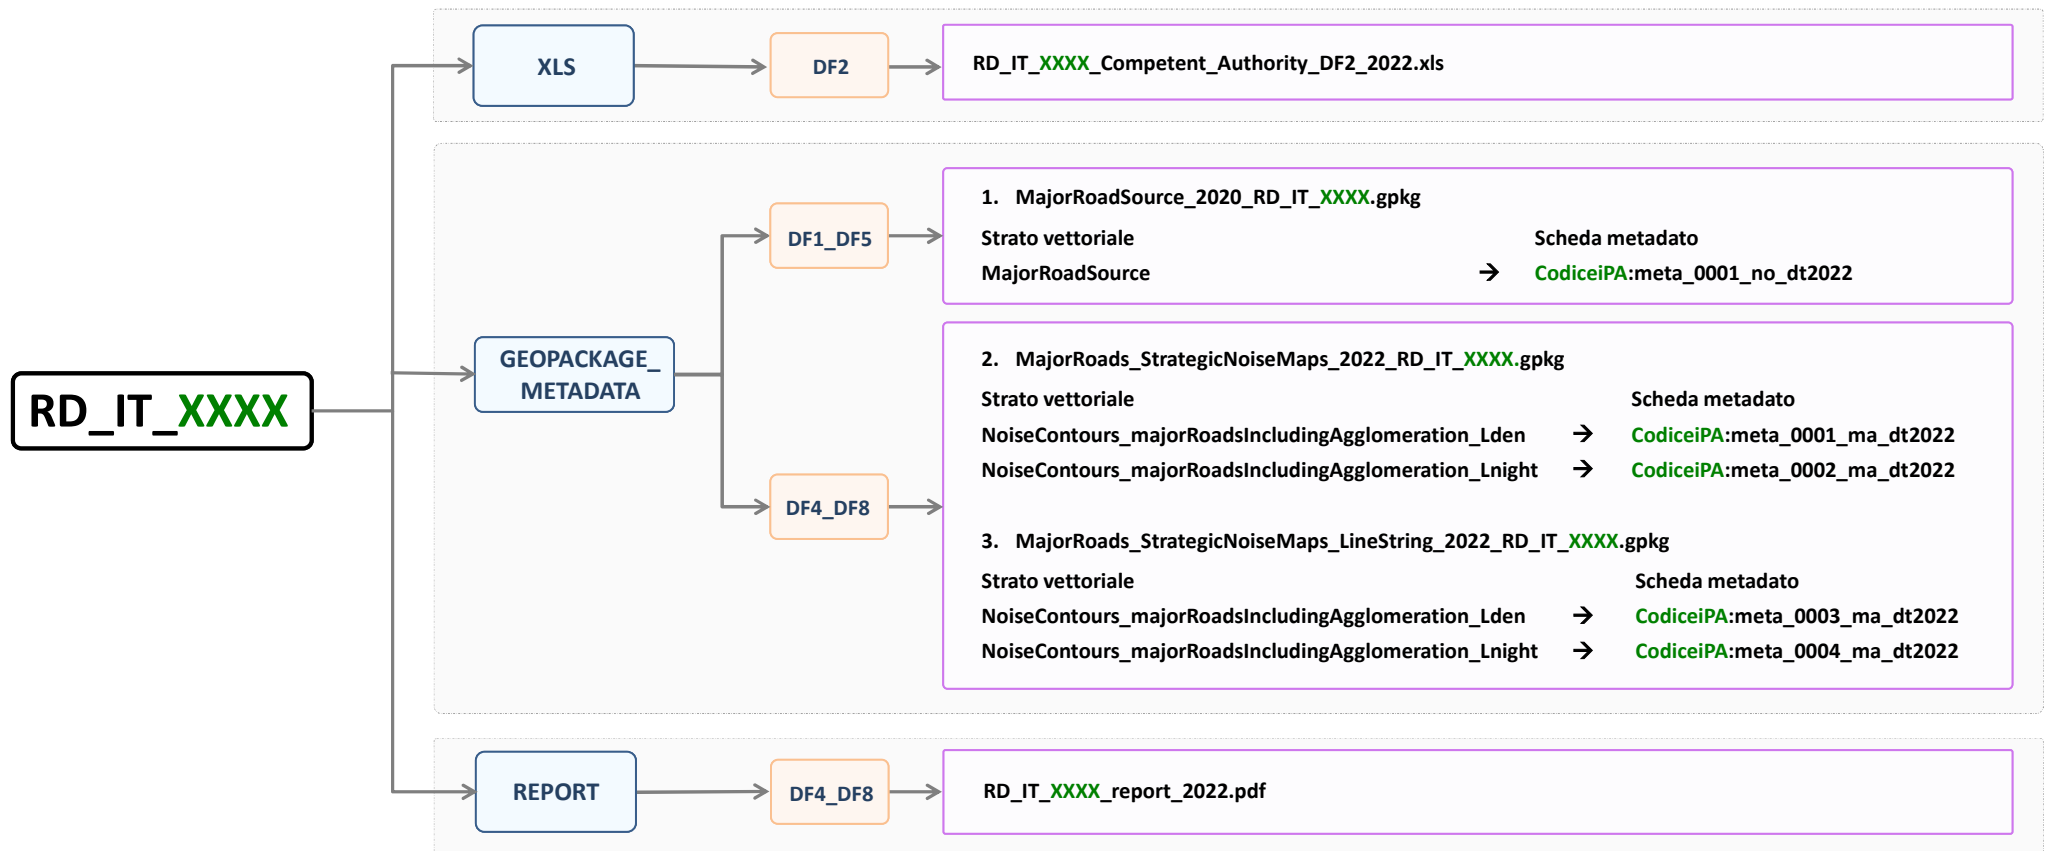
RD_IT_XXXX

XLS

DF2

RD_IT_XXXX_Competent_Authority_DF2_2022.xls

GEOPACKAGE_ METADATA

DF1_DF5

1. MajorRoadSource_2020_RD_IT_XXXX.gpkg

Strato vettoriale | Scheda metadato

MajorRoadSource → CodiceiPA:meta_0001_no_dt2022

DF4_DF8

2. MajorRoads_StrategicNoiseMaps_2022_RD_IT_XXXX.gpkg

Strato vettoriale | Scheda metadato

NoiseContours_majorRoadsIncludingAgglomeration_Lden → CodiceiPA:meta_0001_ma_dt2022

NoiseContours_majorRoadsIncludingAgglomeration_Lnight → CodiceiPA:meta_0002_ma_dt2022

3. MajorRoads_StrategicNoiseMaps_LineString_2022_RD_IT_XXXX.gpkg

Strato vettoriale | Scheda metadato

NoiseContours_majorRoadsIncludingAgglomeration_Lden → CodiceiPA:meta_0003_ma_dt2022

NoiseContours_majorRoadsIncludingAgglomeration_Lnight → CodiceiPA:meta_0004_ma_dt2022

REPORT

DF4_DF8

RD_IT_XXXX_report_2022.pdf